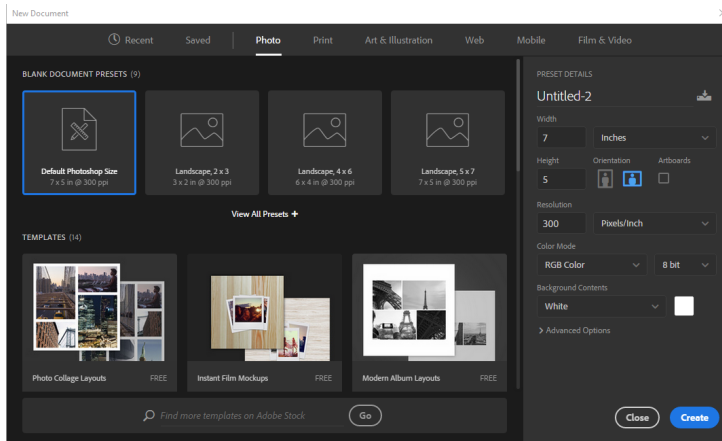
New Document

Recent Saved Photo Print Art & Illustration Web Mobile Film & Video

BLANK DOCUMENT PRESETS (9)

Default Photoshop Size
7 x 5 in @ 300 ppi

Landscape, 2 x 3
3 x 2 in @ 300 ppi

Landscape, 4 x 6
6 x 4 in @ 300 ppi

Landscape, 5 x 7
7 x 5 in @ 300 ppi

View All Presets +

TEMPLATES (14)

Photo Collage Layouts FREE

Instant Film Mockups FREE

Modern Album Layouts FREE

Find more templates on Adobe Stock Go

PRESET DETAILS

Untitled-2

Width
7 Inches

Height Orientation Artboards
5

Resolution
300 Pixels/Inch

Color Mode
RGB Color 8 bit

Background Contents
White

> Advanced Options

Close Create